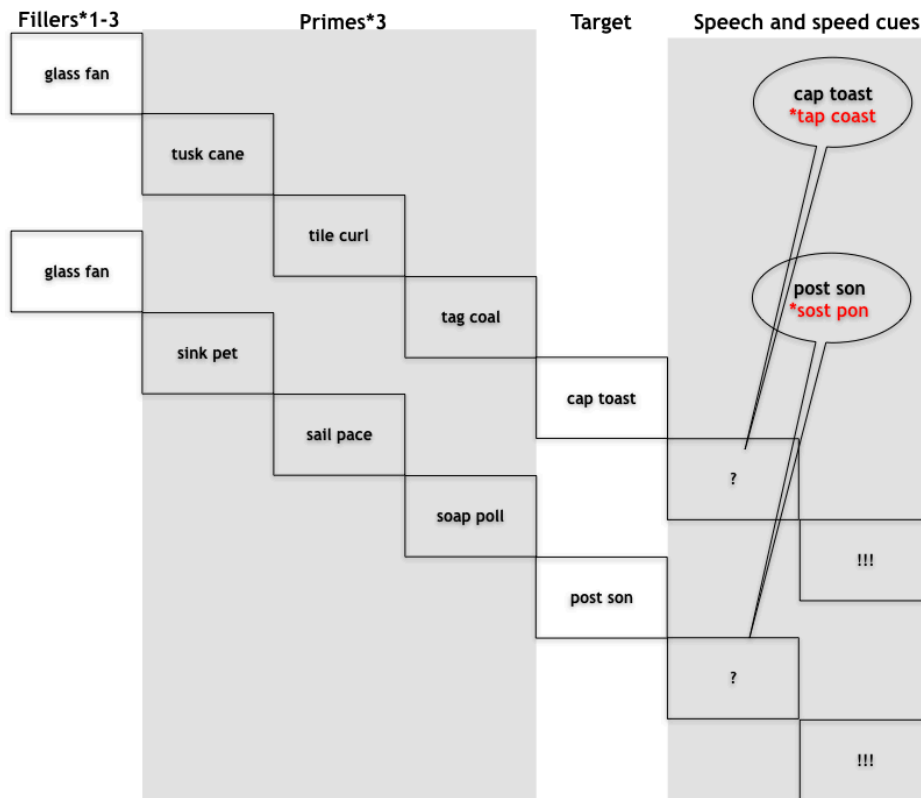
Fillers*1-3

Primes*3

Target

Speech and speed cues

cap toast
*tap coast

glass fan

tusk cane

tile curl

post son
*sost pon

glass fan

tag coal

sink pet

cap toast

sail pace

?

soap poll

!!!

post son

?

!!!